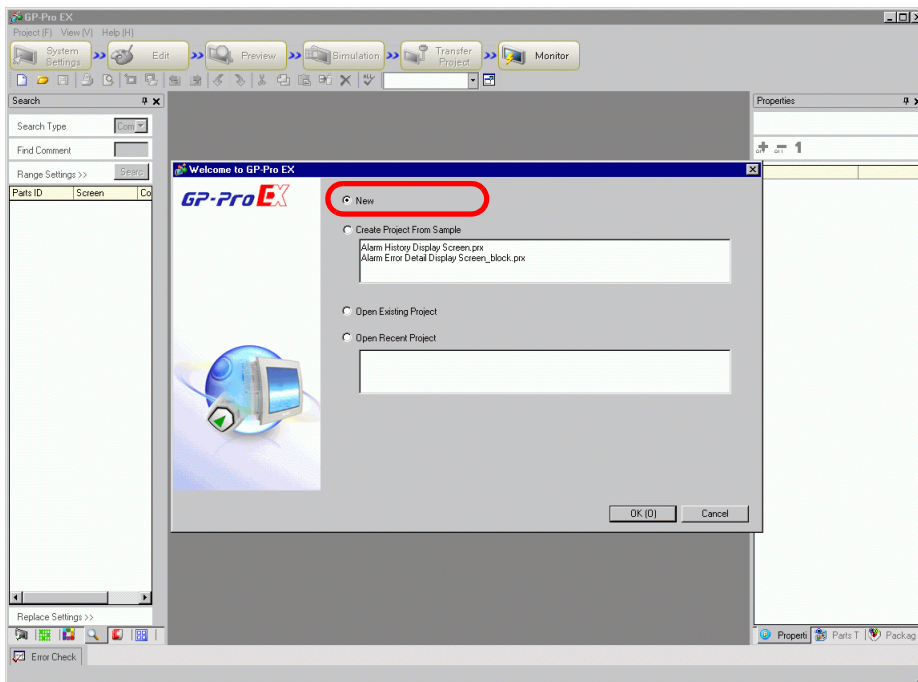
GP-Pro EX
Project (F) View (V) Help (H)
System Settings
Edit
Preview
Simulation
Transfer Project
Monitor
Search
Search Type
Com
Find Comment
Range Settings >>
Searc
Parts ID
Screen
Co
Replace Settings >>
Error Check
Welcome to GP-Pro EX
GP-Pro EX
New
Create Project From Sample
Alarm History Display Screen.prx
Alarm Error Detail Display Screen_block.prx
Open Existing Project
Open Recent Project
OK (O)
Cancel
Properties
Properti
Parts T
Packag